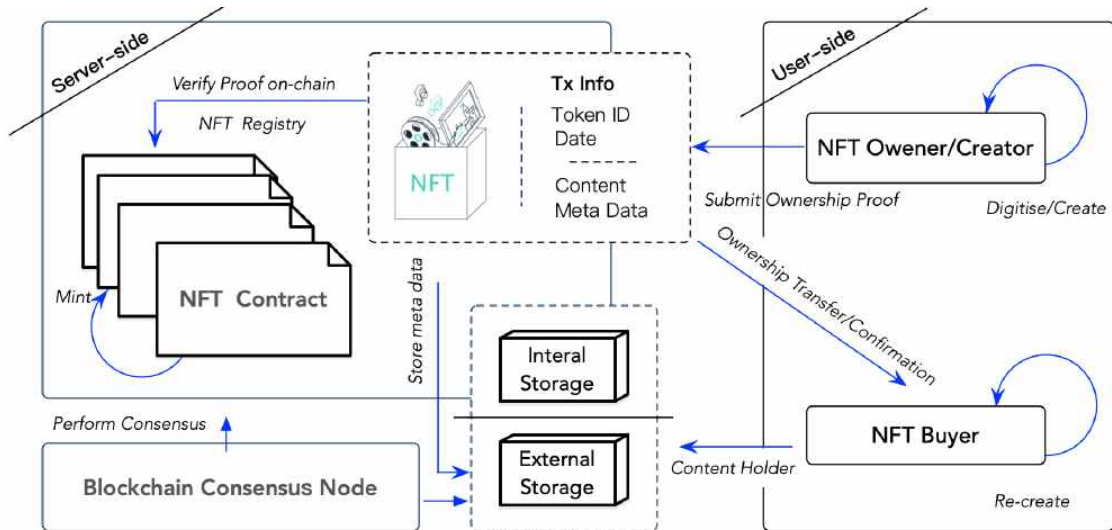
Server-side

Verify Proof on-chain

NFT Registry

NFT

Tx Info

Token ID

Date

Content

Meta Data

User-side

NFT Owener/Creator

Submit Ownership Proof

Digitise/Create

Ownership Transfer/Confirmation

Mint

NFT Contract

Store meta data

Interal Storage

External Storage

NFT Buyer

Perform Consensus

Blockchain Consensus Node

Content Holder

Re-create